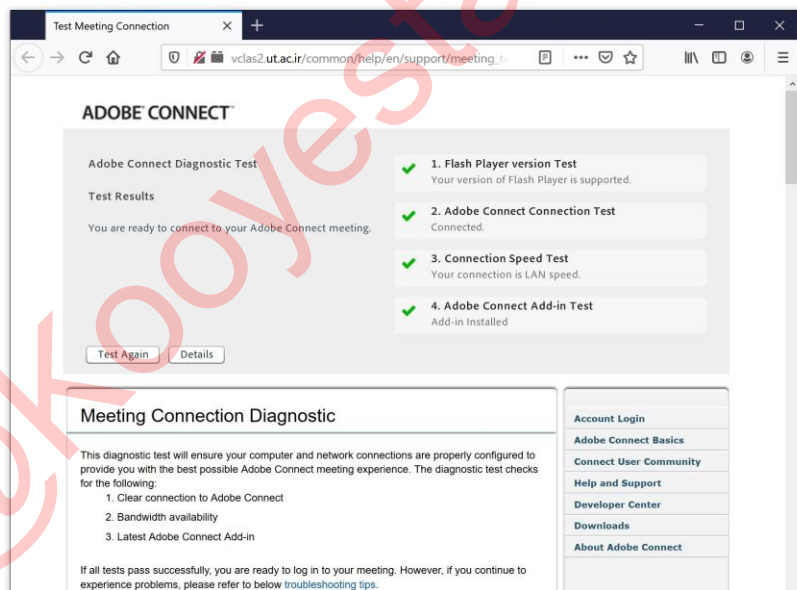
Test Meeting Connection

vclas2.ut.ac.ir/common/help/en/support/meeting_t

ADOBE CONNECT

Adobe Connect Diagnostic Test

Test Results

You are ready to connect to your Adobe Connect meeting.

1. Flash Player version Test
Your version of Flash Player is supported.

2. Adobe Connect Connection Test
Connected.

3. Connection Speed Test
Your connection is LAN speed.

4. Adobe Connect Add-in Test
Add-in Installed

Test Again Details

Meeting Connection Diagnostic

This diagnostic test will ensure your computer and network connections are properly configured to provide you with the best possible Adobe Connect meeting experience. The diagnostic test checks for the following:
1. Clear connection to Adobe Connect
2. Bandwidth availability
3. Latest Adobe Connect Add-in

If all tests pass successfully, you are ready to log in to your meeting. However, if you continue to experience problems, please refer to below troubleshooting tips.

Account Login
Adobe Connect Basics
Connect User Community
Help and Support
Developer Center
Downloads
About Adobe Connect

kooyeste